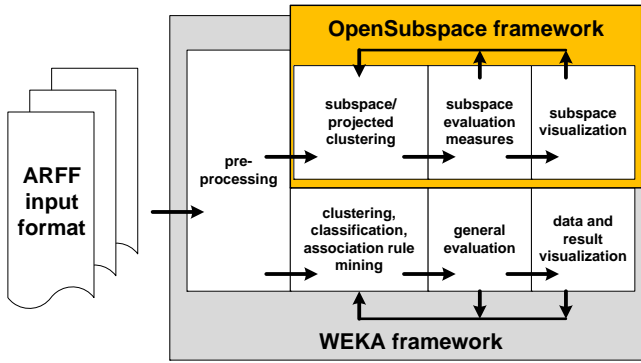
OpenSubspace framework

ARFF input format

pre-processing

subspace/ projected clustering

subspace evaluation measures

subspace visualization

clustering, classification, association rule mining

general evaluation

data and result visualization

WEKA framework